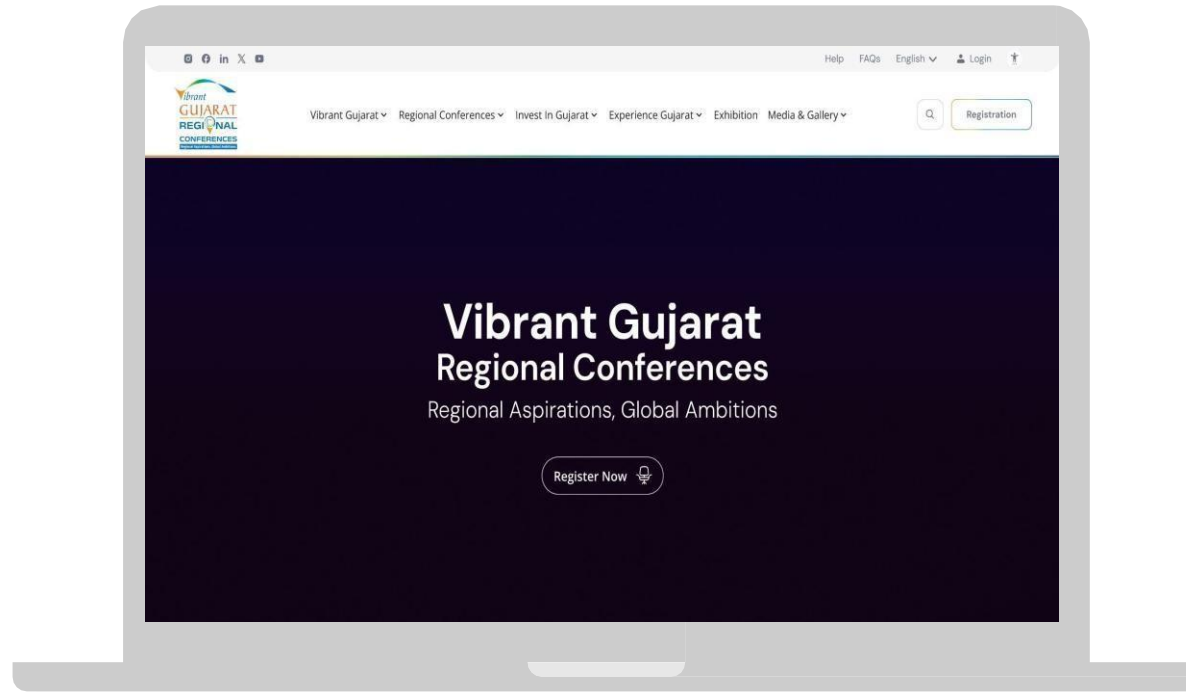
Help FAQs English Login

Vibrant GUJARAT REGIONAL CONFERENCES

Vibrant Gujarat Regional Conferences Invest In Gujarat Experience Gujarat Exhibition Media & Gallery

Registration

Vibrant Gujarat
Regional Conferences

Regional Aspirations, Global Ambitions

Register Now